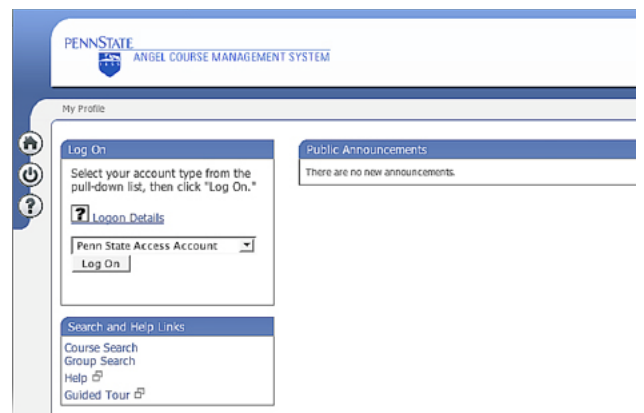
PENNSTATE
ANGEL COURSE MANAGEMENT SYSTEM

My Profile

Log On

Select your account type from the pull-down list, then click "Log On."

? Logon Details

Penn State Access Account

Log On

Public Announcements

There are no new announcements.

Search and Help Links

Course Search
Group Search
Help
Guided Tour